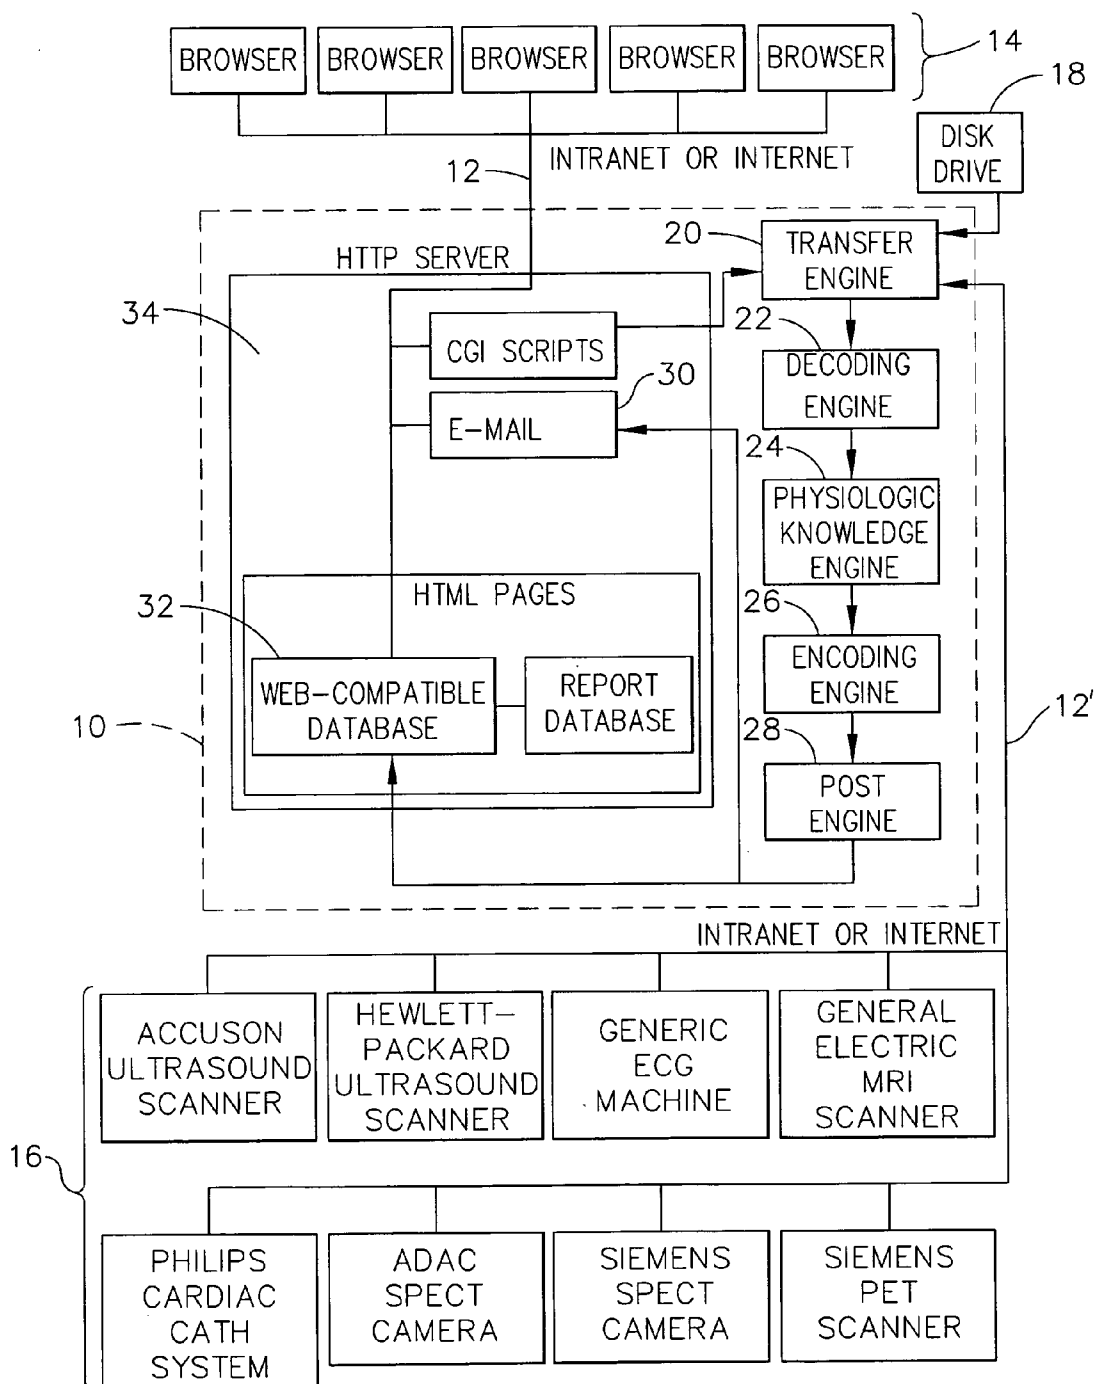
BROWSER BROWSER BROWSER BROWSER BROWSER

14

18

DISK DRIVE

INTRANET OR INTERNET

12

20

TRANSFER ENGINE

HTTP SERVER

34

22

CGI SCRIPTS

DECODING ENGINE

30

E-MAIL

24

PHYSIOLOGIC KNOWLEDGE ENGINE

HTML PAGES

32

26

ENCODING ENGINE

WEB-COMPATIBLE DATABASE

REPORT DATABASE

10

12'

28

POST ENGINE

INTRANET OR INTERNET

ACCUSON ULTRASOUND SCANNER

HEWLETT-PACKARD ULTRASOUND SCANNER

GENERIC ECG MACHINE

GENERAL ELECTRIC MRI SCANNER

16

PHILIPS CARDIAC CATH SYSTEM

ADAC SPECT CAMERA

SIEMENS SPECT CAMERA

SIEMENS PET SCANNER